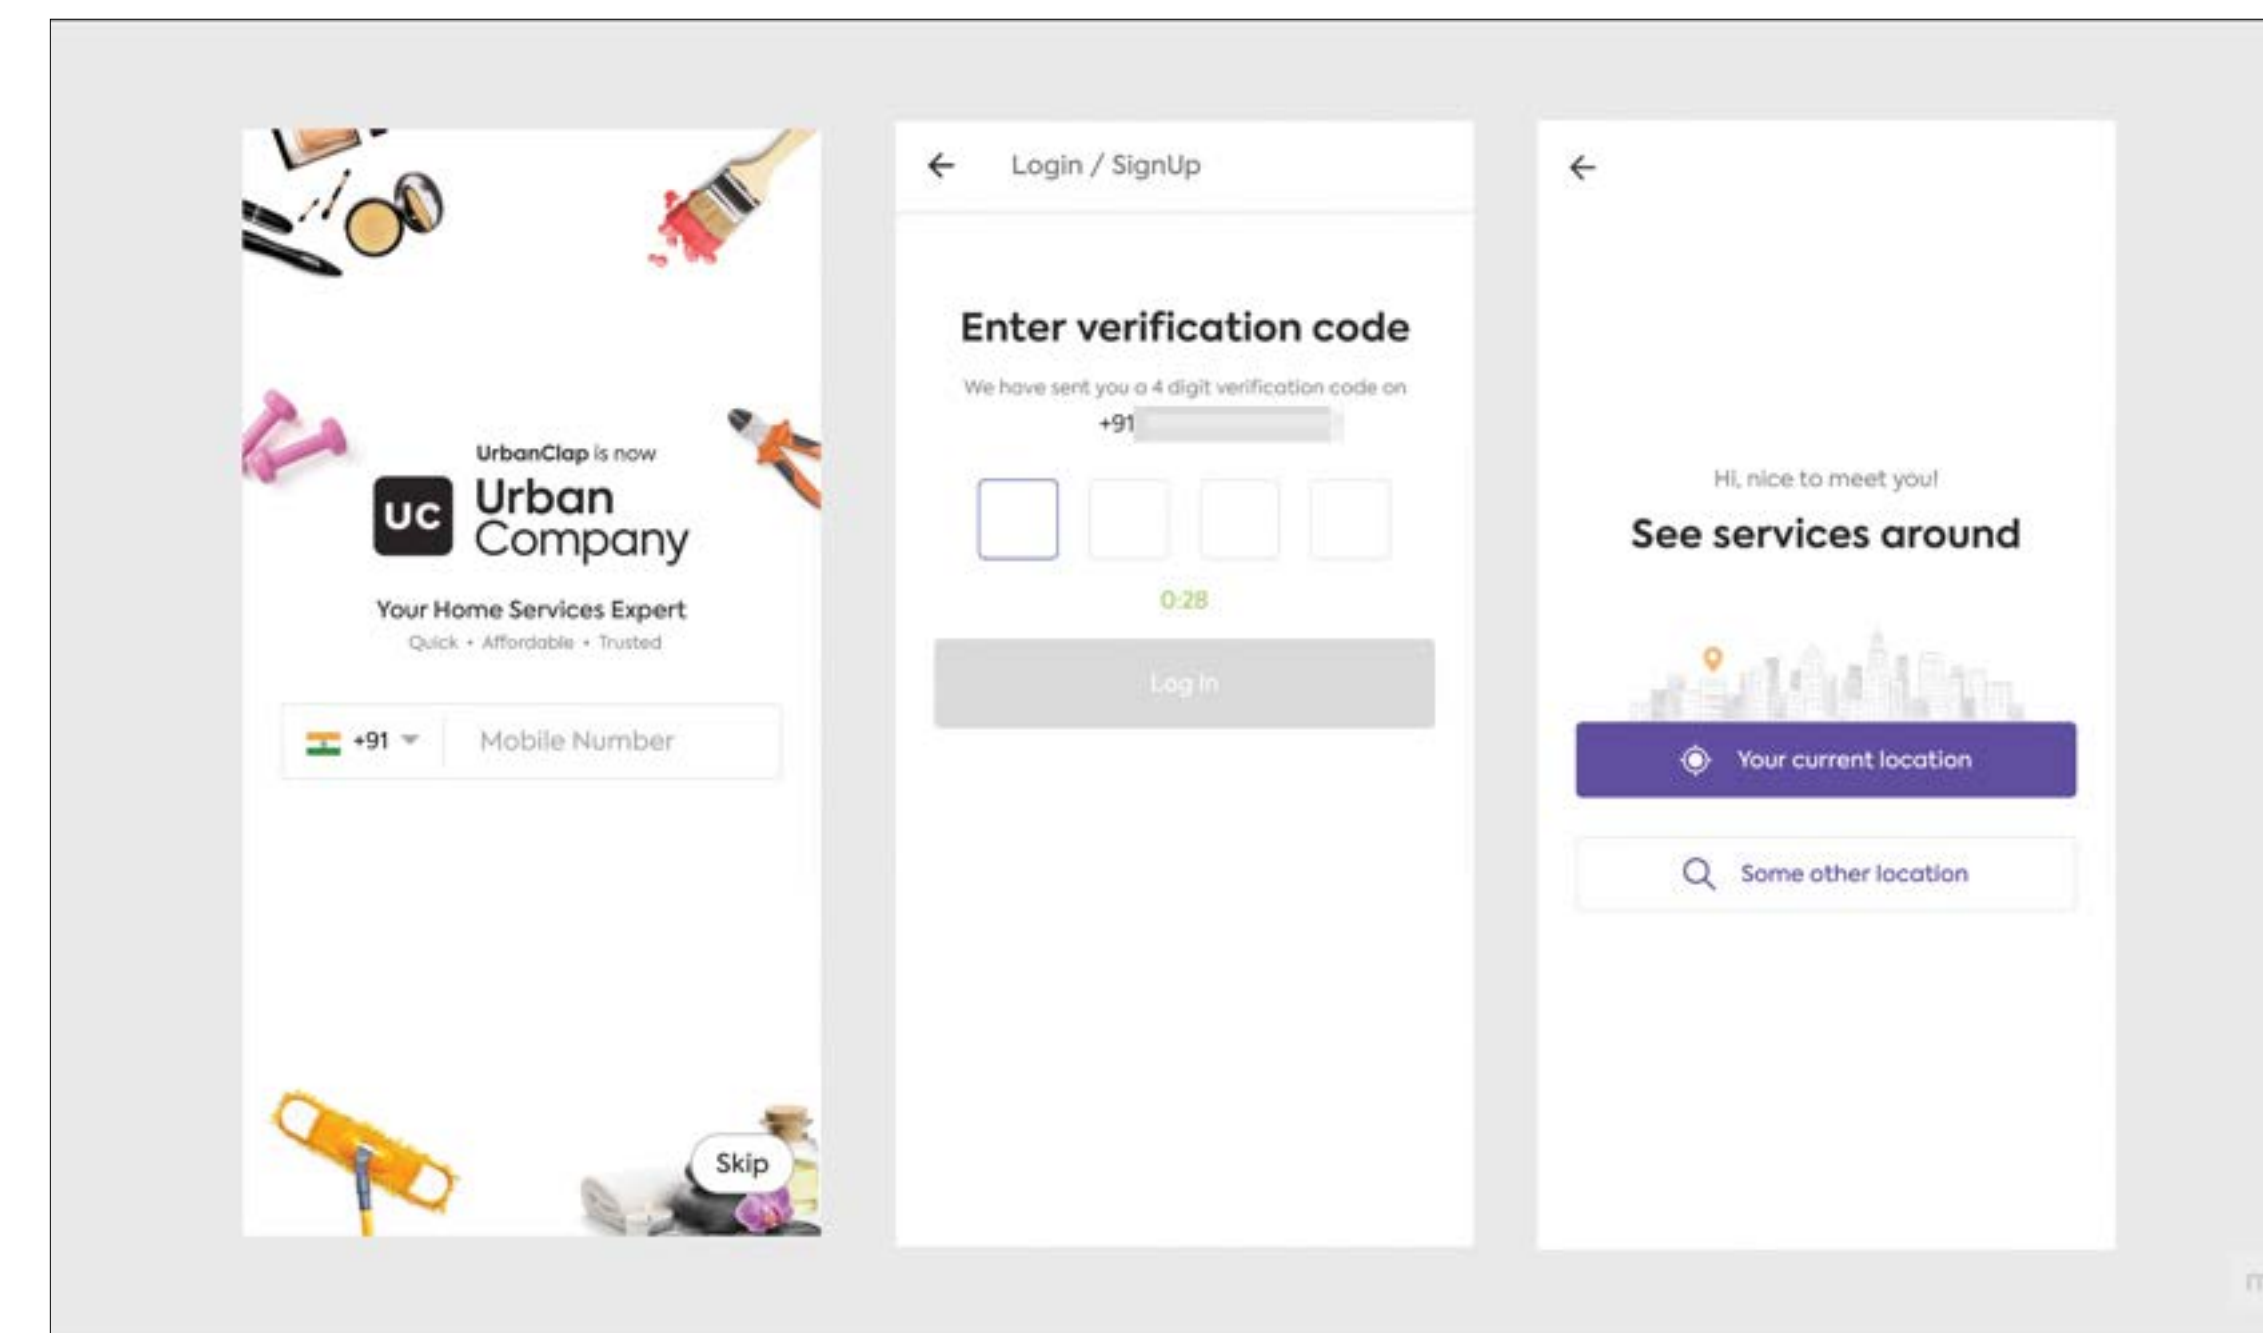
UrbanClap is now
UC Urban Company
Your Home Services Expert
Quick • Affordable • Trusted
+91 Mobile Number
Skip

← Login / SignUp
Enter verification code
We have sent you a 4 digit verification code on
+91 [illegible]
0:28
Log In

←
Hi, nice to meet you!
See services around
Your current location
Some other location